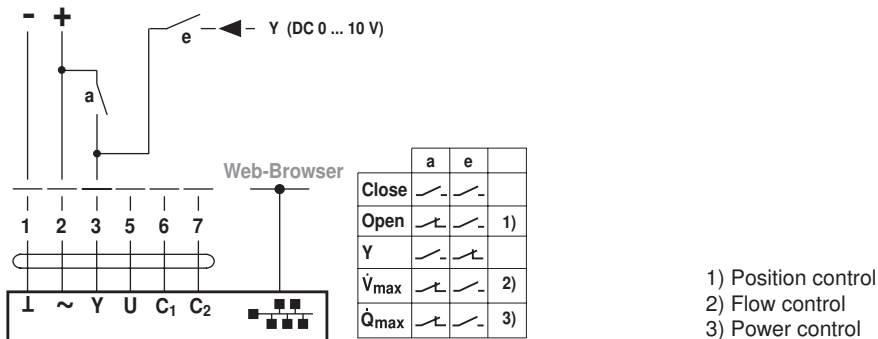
- +

e Y (DC 0 ... 10 V)

a

Web-Browser

1 2 3 5 6 7

⊥ ~ Y U $C_1$ $C_2$

|  | a | e |  |
|---|---|---|---|
| Close |  |  |  |
| Open |  |  | 1) |
| Y |  |  |  |
| $\dot{V}_{max}$ |  |  | 2) |
| $\dot{Q}_{max}$ |  |  | 3) |

1) Position control
2) Flow control
3) Power control